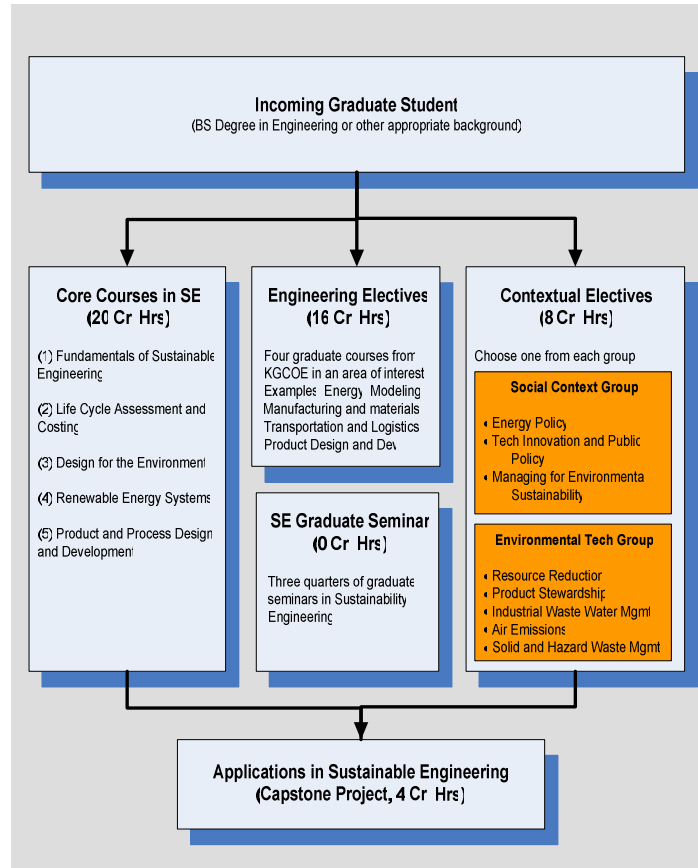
Incoming Graduate Student
(BS Degree in Engineering or other appropriate background)

Core Courses in SE
(20 Cr Hrs)

(1) Fundamentals of Sustainable Engineering

(2) Life Cycle Assessment and Costing

(3) Design for the Environment

(4) Renewable Energy Systems

(5) Product and Process Design and Development

Engineering Electives
(16 Cr Hrs)

Four graduate courses from KGCOE in an area of interest
Examples Energy Modeling
Manufacturing and materials
Transportation and Logistics
Product Design and Dev

SE Graduate Seminar
(0 Cr Hrs)

Three quarters of graduate seminars in Sustainability Engineering

Contextual Electives
(8 Cr Hrs)

Choose one from each group

Social Context Group

• Energy Policy
• Tech Innovation and Public Policy
• Managing for Environmental Sustainability

Environmental Tech Group

• Resource Reduction
• Product Stewardship
• Industrial Waste Water Mgmt
• Air Emissions
• Solid and Hazard Waste Mgmt

Applications in Sustainable Engineering
(Capstone Project, 4 Cr Hrs)